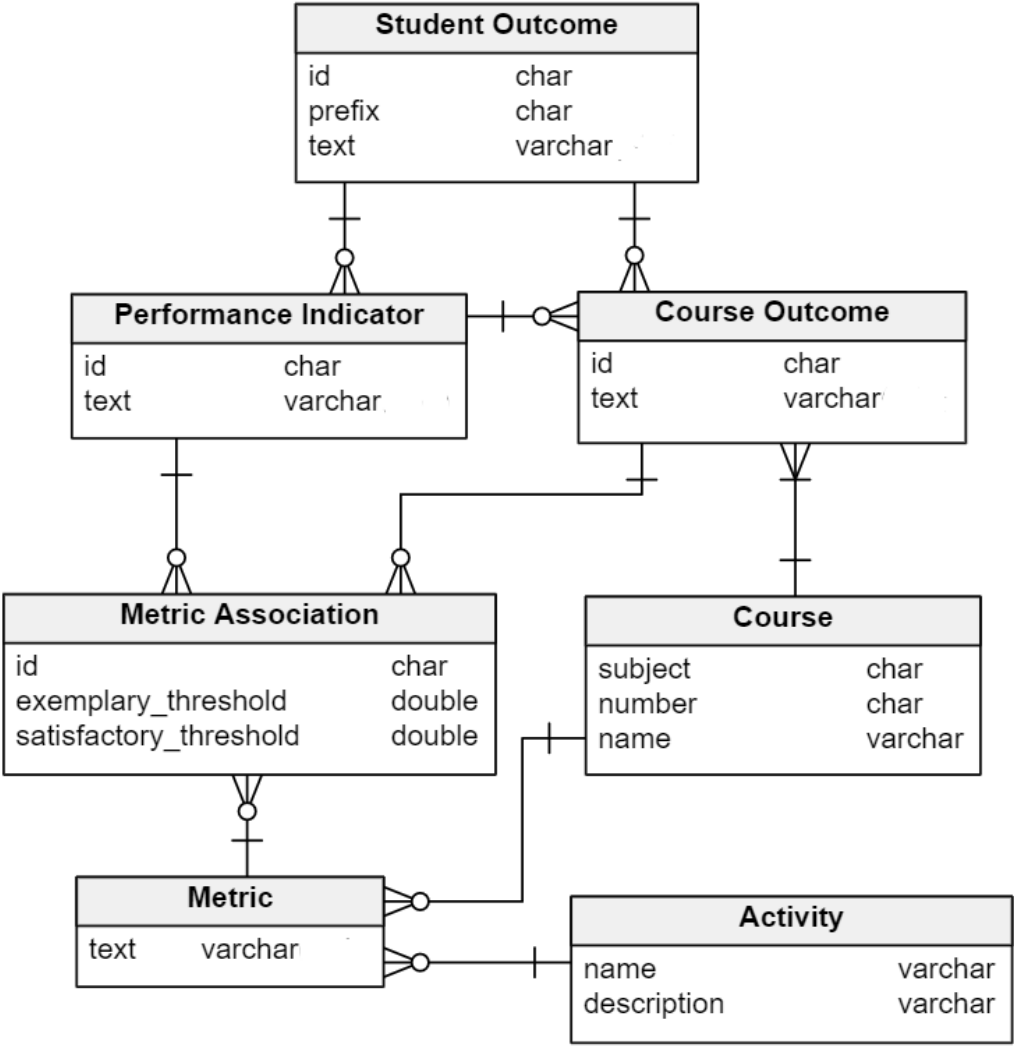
Student Outcome
id char
prefix char
text varchar

Performance Indicator
id char
text varchar

Course Outcome
id char
text varchar

Metric Association
id char
exemplary_threshold double
satisfactory_threshold double

Course
subject char
number char
name varchar

Metric
text varchar

Activity
name varchar
description varchar